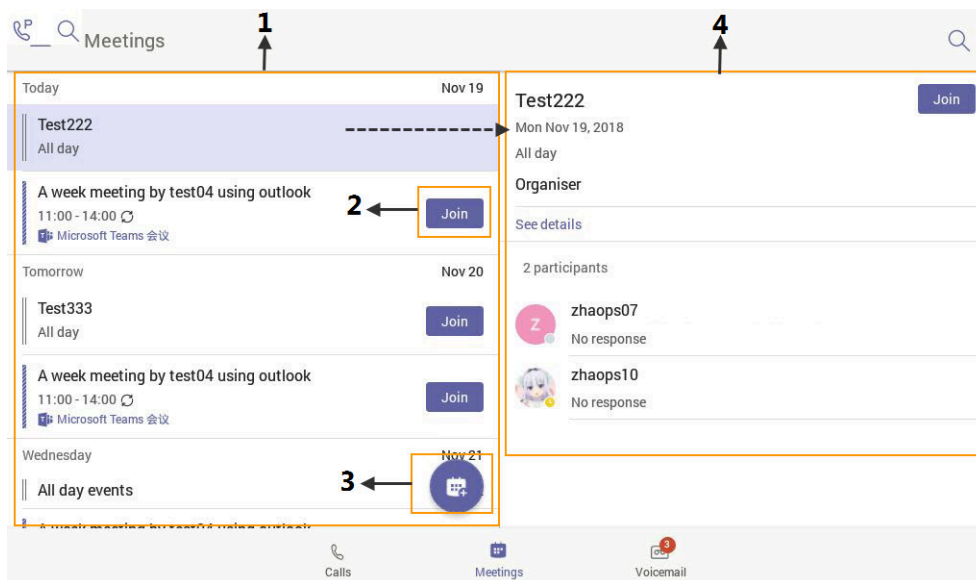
Meetings

1

4

Today Nov 19

Test222
All day

A week meeting by test04 using outlook
11:00 - 14:00
Microsoft Teams 会议

2

Join

Tomorrow Nov 20

Test333
All day

Join

A week meeting by test04 using outlook
11:00 - 14:00
Microsoft Teams 会议

Join

Wednesday Nov 21

All day events

3

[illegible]

Test222
Mon Nov 19, 2018
All day
Organiser

Join

See details

2 participants

Z
zhaops07
No response

zhaops10
No response

Calls Meetings 3 Voicemail